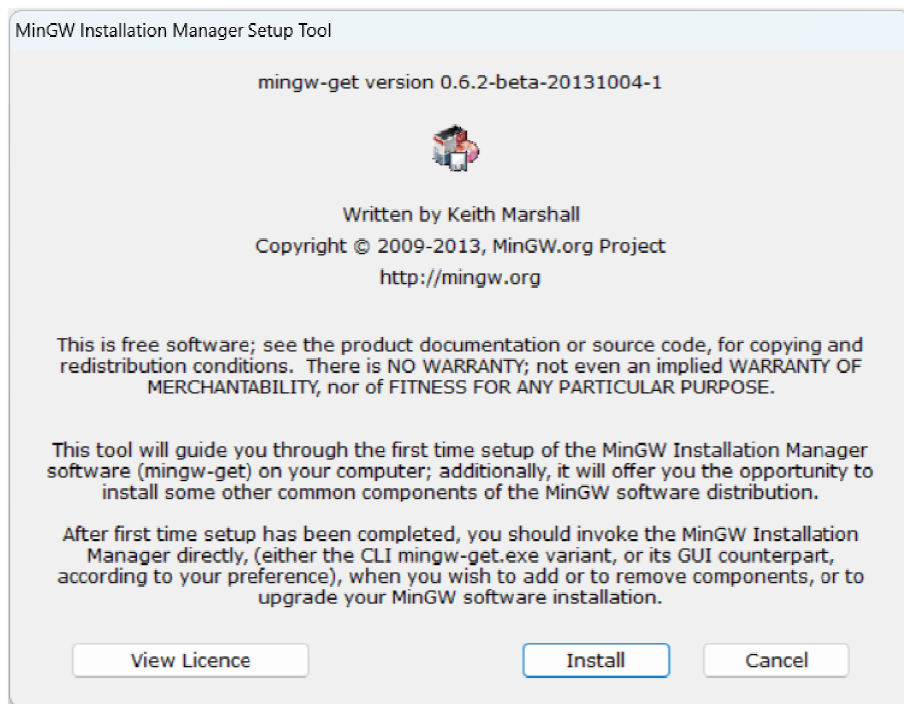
MinGW Installation Manager Setup Tool

mingw-get version 0.6.2-beta-20131004-1

Written by Keith Marshall
Copyright © 2009-2013, MinGW.org Project
http://mingw.org

This is free software; see the product documentation or source code, for copying and redistribution conditions. There is NO WARRANTY; not even an implied WARRANTY OF MERCHANTABILITY, nor of FITNESS FOR ANY PARTICULAR PURPOSE.

This tool will guide you through the first time setup of the MinGW Installation Manager software (mingw-get) on your computer; additionally, it will offer you the opportunity to install some other common components of the MinGW software distribution.

After first time setup has been completed, you should invoke the MinGW Installation Manager directly, (either the CLI mingw-get.exe variant, or its GUI counterpart, according to your preference), when you wish to add or to remove components, or to upgrade your MinGW software installation.

View Licence

Install

Cancel